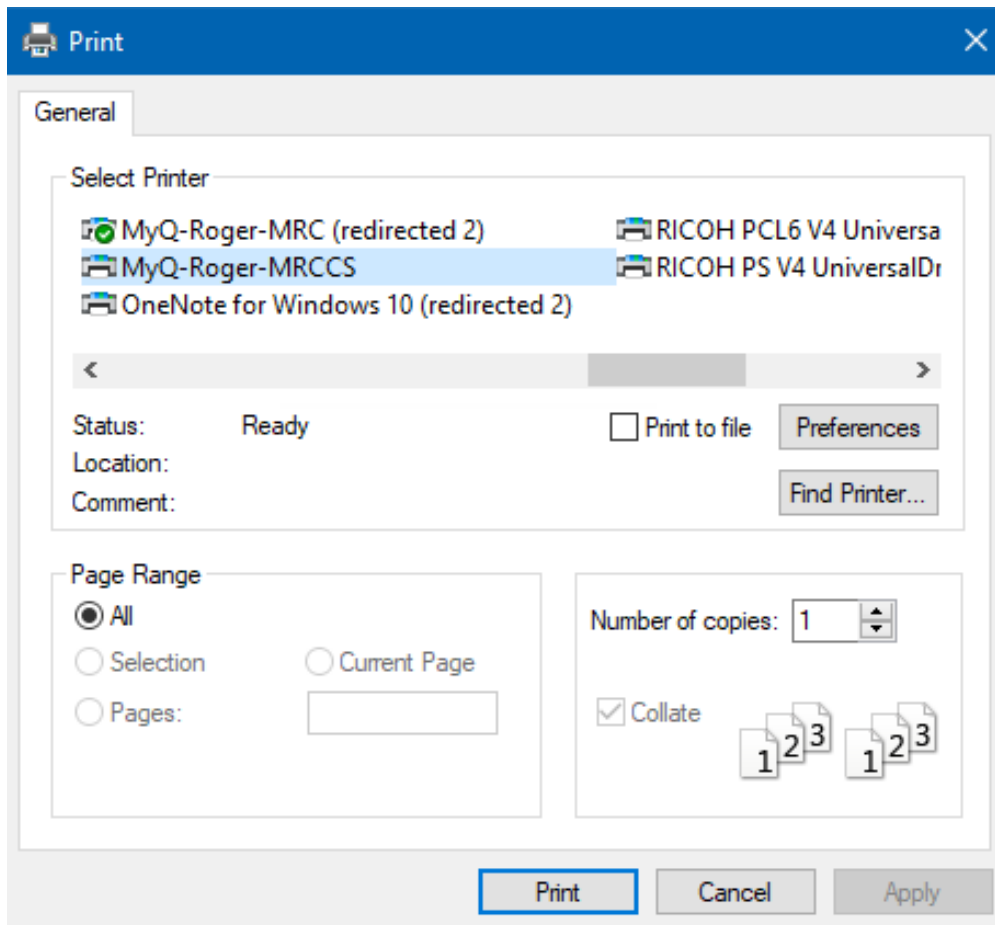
Print

General

Select Printer

MyQ-Roger-MRC (redirected 2)
MyQ-Roger-MRCCS
OneNote for Windows 10 (redirected 2)
RICOH PCL6 V4 Universa
RICOH PS V4 UniversalDr

Status: Ready
Location:
Comment:

Print to file
Preferences
Find Printer...

Page Range
All
Selection
Current Page
Pages:

Number of copies: 1

Collate
1 2 3
1 2 3

Print
Cancel
Apply